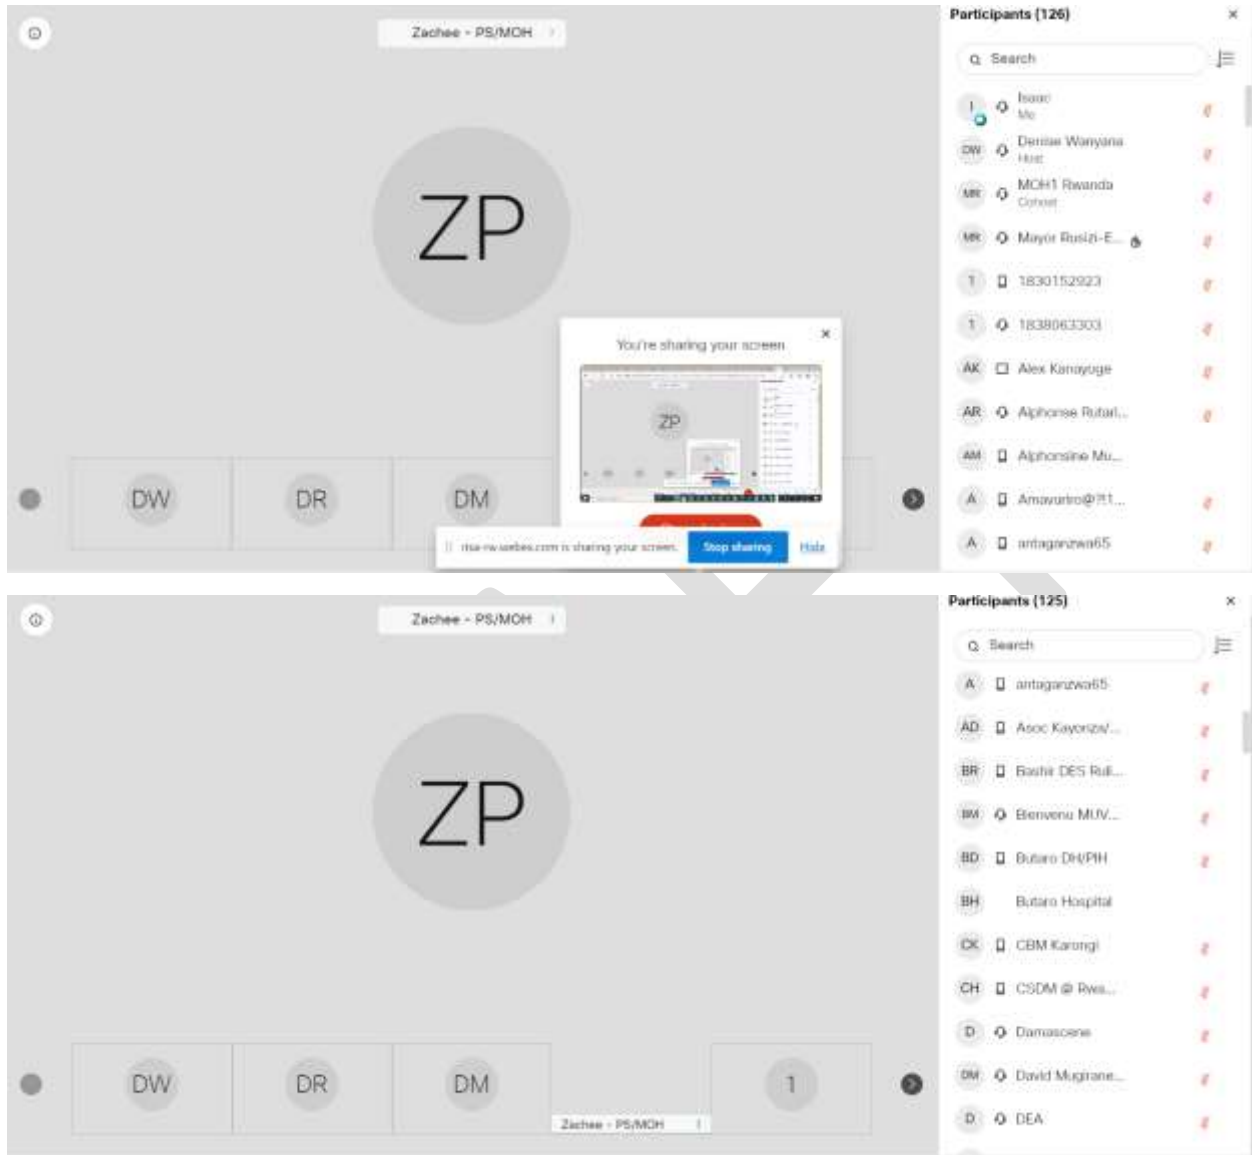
Zachee - PS/MOH

ZP

DW DR DM

You're sharing your screen

ZP

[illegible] rtsa-rw.webex.com is sharing your screen. Stop sharing Hide

Participants (126)

Search

I Isaac Me
DW Denise Wanyana Host
MR MOH1 Rwanda Cohost
MR Mayor Rusizi-E...
1 18301529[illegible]
1 1838063303
AK Alex Kanayoge
AR Alphonse Rutari...
AM Alphonsine Mu...
A Amavurira@?!1...
A antaganzwa65

Zachee - PS/MOH

ZP

DW DR DM 1

Zachee - PS/MOH

Participants (125)

Search

A antaganzwa65
AD Asoc Kayonza/...
BR Bashir DES Rul...
BM Bienvenu MUV...
BD Butaro DH/PH
BH Butaro Hospital
CK CBM Karongi
CH CSDM @ Rwa...
D Damascene
DM David Mugirane...
D DEA